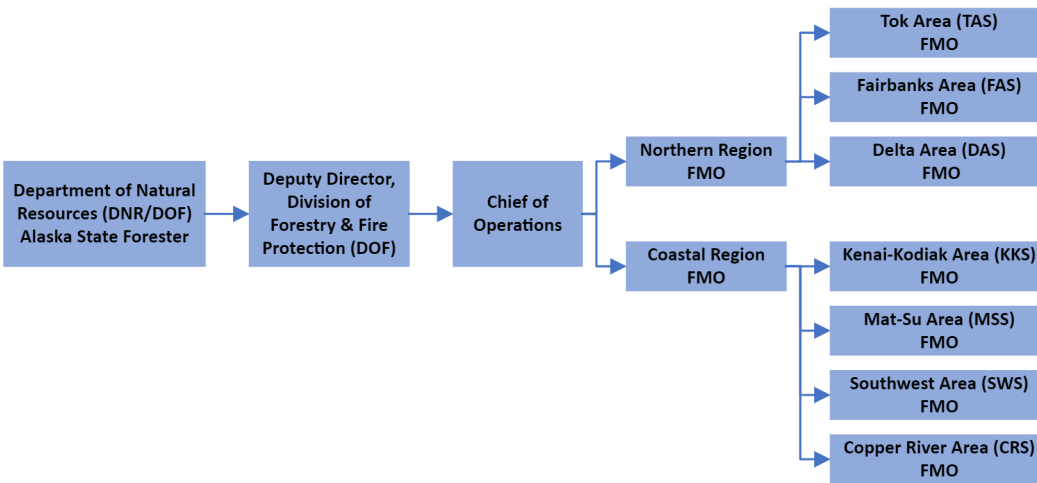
Department of Natural Resources (DNR/DOF) Alaska State Forester

Deputy Director, Division of Forestry & Fire Protection (DOF)

Chief of Operations

Northern Region FMO

Tok Area (TAS) FMO

Fairbanks Area (FAS) FMO

Delta Area (DAS) FMO

Coastal Region FMO

Kenai-Kodiak Area (KKS) FMO

Mat-Su Area (MSS) FMO

Southwest Area (SWS) FMO

Copper River Area (CRS) FMO